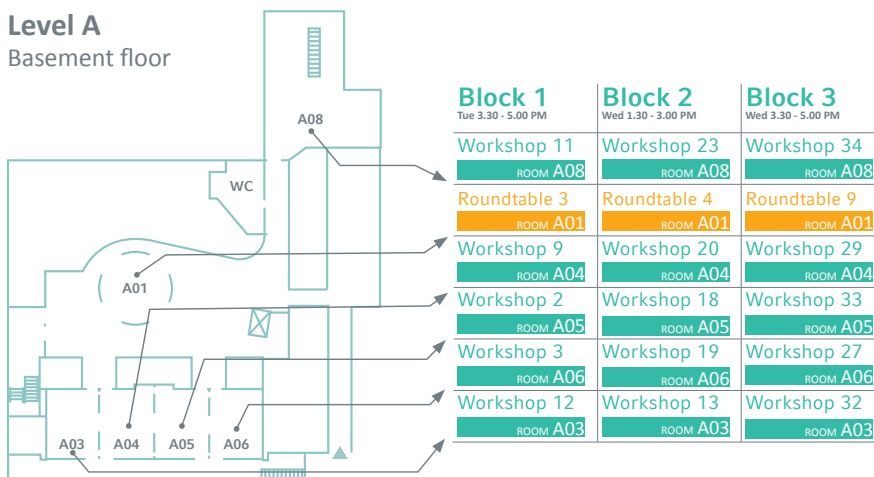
Level A
Basement floor

WC
A08
A01
A03
A04
A05
A06

| Block 1<br>Tue 3.30 - 5.00 PM | Block 2<br>Wed 1.30 - 3.00 PM | Block 3<br>Wed 3.30 - 5.00 PM |
|---|---|---|
| Workshop 11<br>ROOM A08 | Workshop 23<br>ROOM A08 | Workshop 34<br>ROOM A08 |
| Roundtable 3<br>ROOM A01 | Roundtable 4<br>ROOM A01 | Roundtable 9<br>ROOM A01 |
| Workshop 9<br>ROOM A04 | Workshop 20<br>ROOM A04 | Workshop 29<br>ROOM A04 |
| Workshop 2<br>ROOM A05 | Workshop 18<br>ROOM A05 | Workshop 33<br>ROOM A05 |
| Workshop 3<br>ROOM A06 | Workshop 19<br>ROOM A06 | Workshop 27<br>ROOM A06 |
| Workshop 12<br>ROOM A03 | Workshop 13<br>ROOM A03 | Workshop 32<br>ROOM A03 |